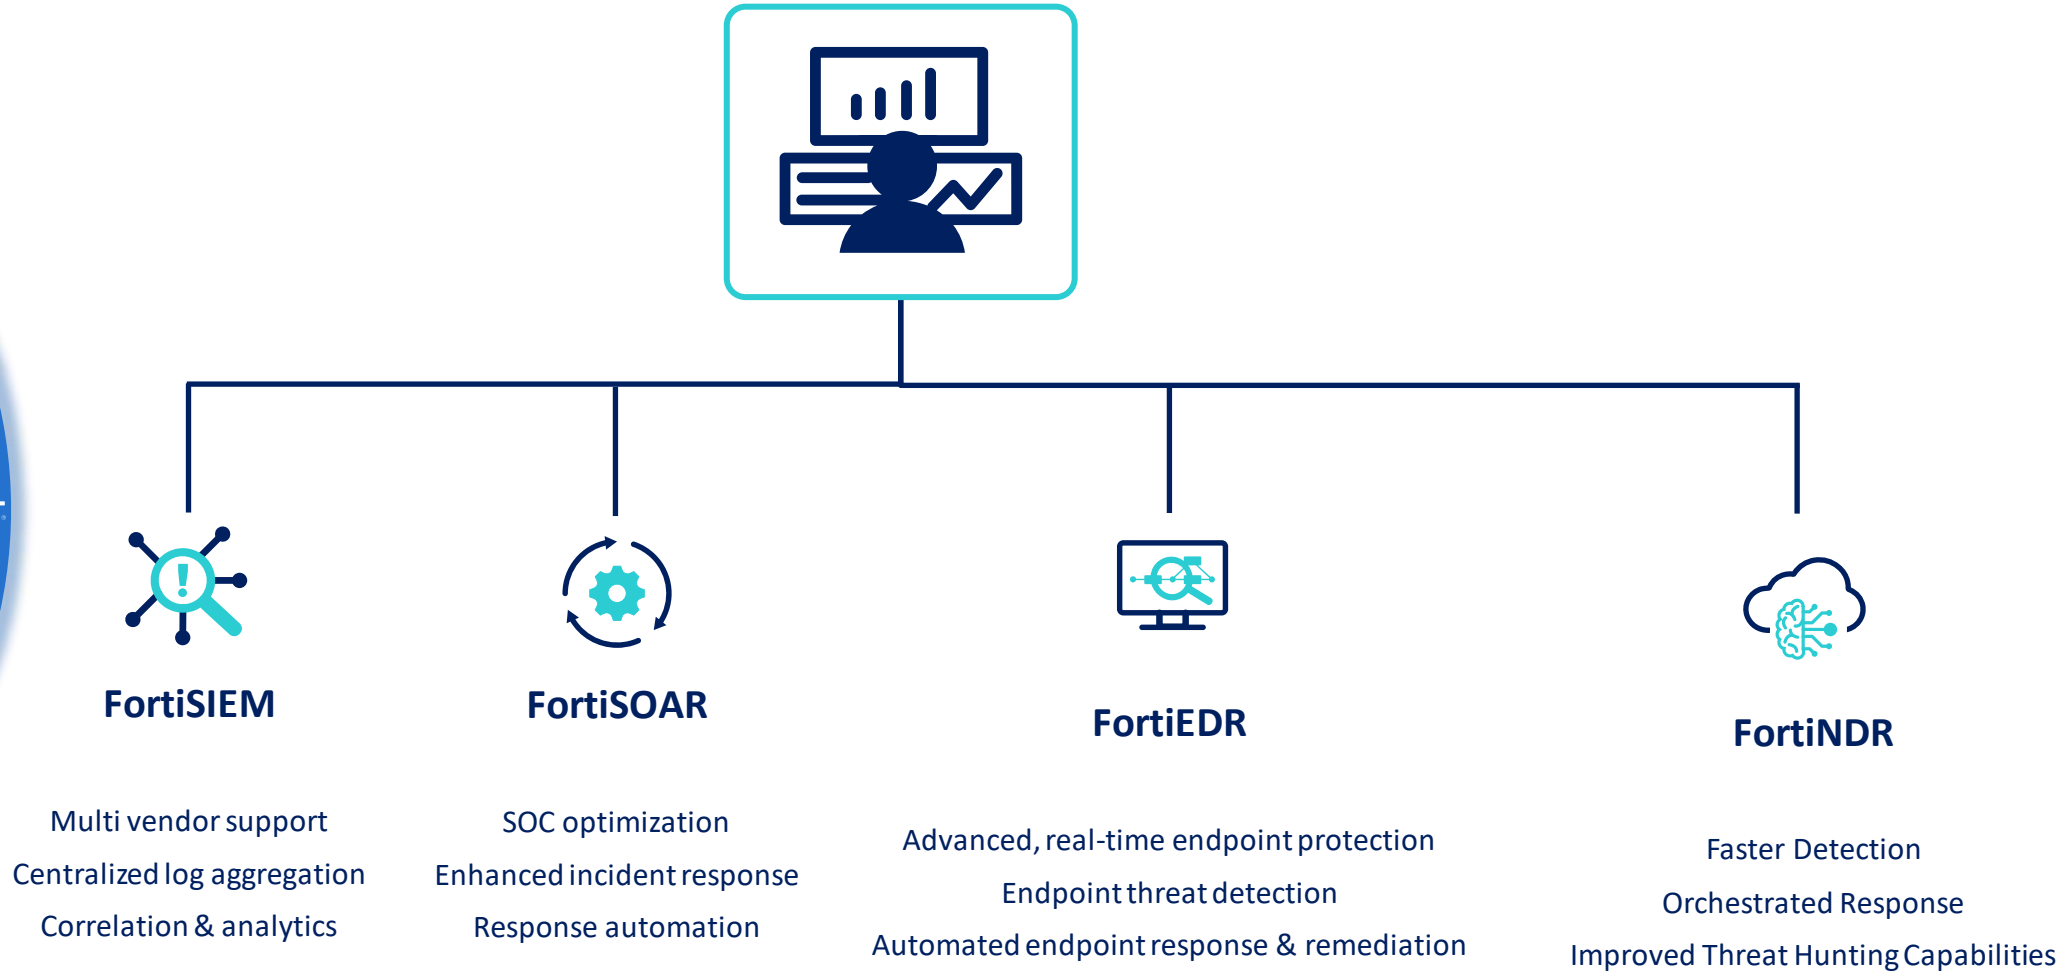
FortiSIEM

Multi vendor support

Centralized log aggregation

Correlation & analytics

FortiSOAR

SOC optimization

Enhanced incident response

Response automation

FortiEDR

Advanced, real-time endpoint protection

Endpoint threat detection

Automated endpoint response & remediation

FortiNDR

Faster Detection

Orchestrated Response

Improved Threat Hunting Capabilities